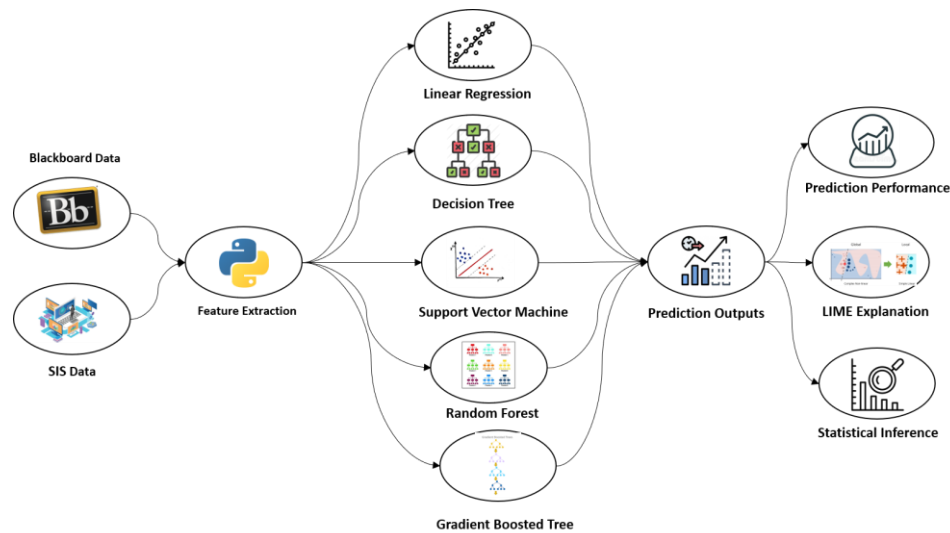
Blackboard Data

Bb

SIS Data

Feature Extraction

Linear Regression

Decision Tree

Support Vector Machine

Random Forest

Gradient Boosted Tree

Prediction Outputs

Prediction Performance

LIME Explanation

Statistical Inference